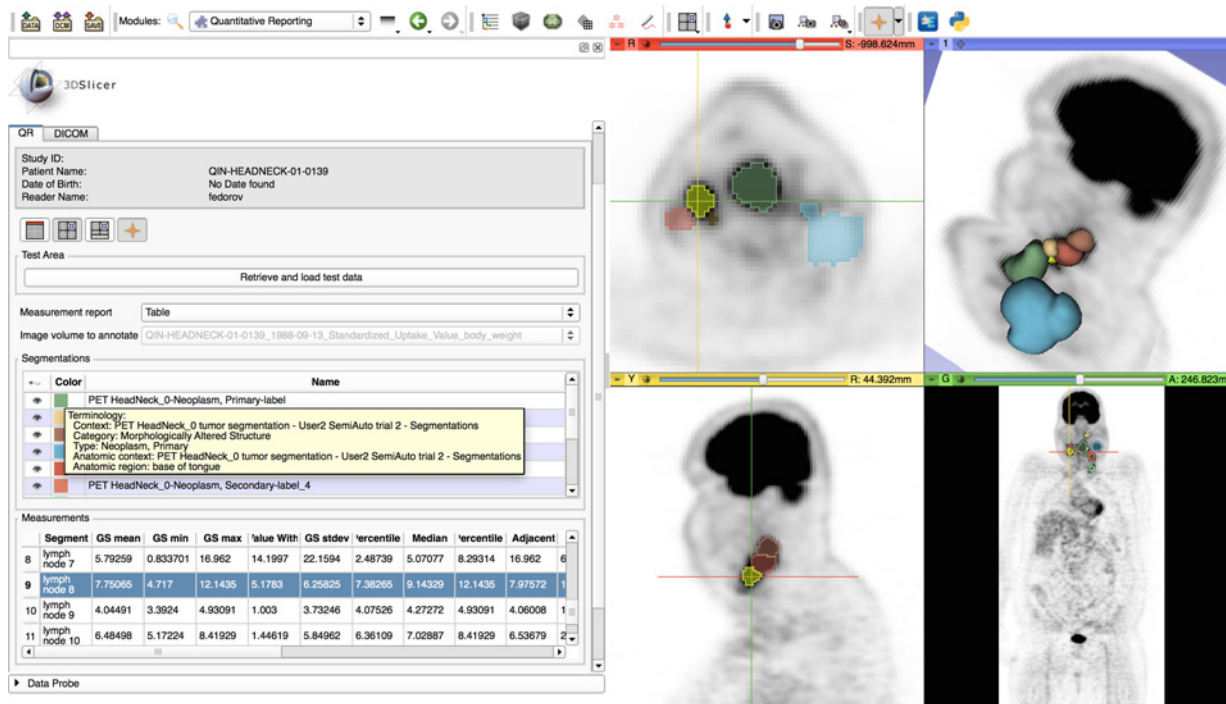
DATA DCM SAVE Modules: Quantitative Reporting

3DSlicer

QR DICOM

Study ID:
Patient Name: QIN-HEADNECK-01-0139
Date of Birth: No Date found
Reader Name: fedorov

Test Area

Retrieve and load test data

Measurement report Table

Image volume to annotate QIN-HEADNECK-01-0139_1988-09-13_Standardized_Uptake_Value_body_weight

Segmentations

| | Color | Name |
|---|---|---|
| | | PET HeadNeck_0-Neoplasm, Primary-label |
| | | PET HeadNeck_0-Neoplasm, Secondary-label_4 |

Terminology:
Context: PET HeadNeck_0 tumor segmentation - User2 SemiAuto trial 2 - Segmentations
Category: Morphologically Altered Structure
Type: Neoplasm, Primary
Anatomic context: PET HeadNeck_0 tumor segmentation - User2 SemiAuto trial 2 - Segmentations
Anatomic region: base of tongue

Measurements

| | Segment | GS mean | GS min | GS max | 'alue With | GS stdev | 'ercentile | Median | 'ercentile | Adjacent |
|---|---|---|---|---|---|---|---|---|---|---|
| 8 | lymph node 7 | 5.79259 | 0.833701 | 16.962 | 14.1997 | 22.1594 | 2.48739 | 5.07077 | 8.29314 | 16.962 |
| 9 | lymph node 8 | 7.75065 | 4.717 | 12.1435 | 5.1783 | 6.25825 | 7.38265 | 9.14329 | 12.1435 | 7.97572 |
| 10 | lymph node 9 | 4.04491 | 3.3924 | 4.93091 | 1.003 | 3.73246 | 4.07526 | 4.27272 | 4.93091 | 4.06008 |
| 11 | lymph node 10 | 6.48498 | 5.17224 | 8.41929 | 1.44619 | 5.84962 | 6.36109 | 7.02887 | 8.41929 | 6.53679 |

Data Probe

R S: -998.624mm
1
Y R: 44.392mm
G A: 246.823m